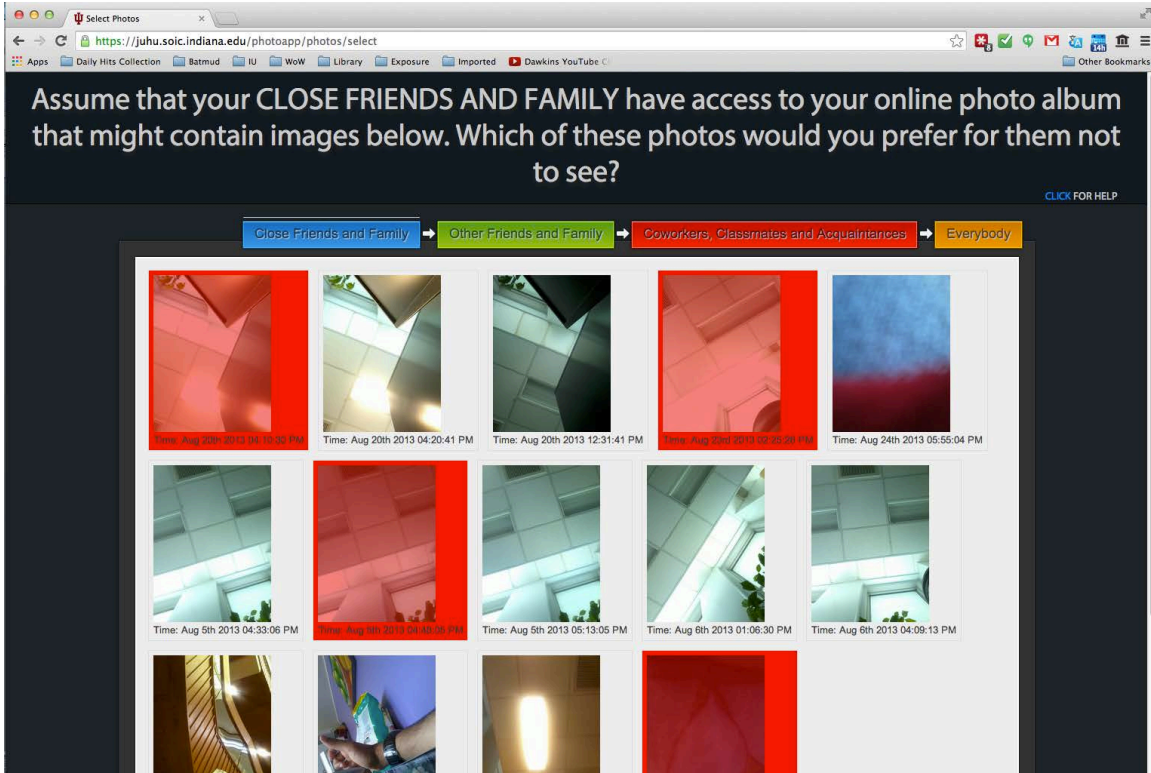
Select Photos

https://juhu.soic.indiana.edu/photoapp/photos/select

Apps  Daily Hits Collection  Batmud  IU  WoW  Library  Exposure  Imported  Dawkins YouTube C  Other Bookmarks

Assume that your CLOSE FRIENDS AND FAMILY have access to your online photo album that might contain images below. Which of these photos would you prefer for them not to see?

CLICK FOR HELP

Close Friends and Family → Other Friends and Family → Coworkers, Classmates and Acquaintances → Everybody

Time: Aug 20th 2013 04:10:30 PM
Time: Aug 20th 2013 04:20:41 PM
Time: Aug 20th 2013 12:31:41 PM
Time: Aug 23rd 2013 02:25:28 PM
Time: Aug 24th 2013 05:55:04 PM

Time: Aug 5th 2013 04:33:06 PM
Time: Aug 5th 2013 04:48:06 PM
Time: Aug 5th 2013 05:13:05 PM
Time: Aug 6th 2013 01:06:30 PM
Time: Aug 6th 2013 04:09:13 PM